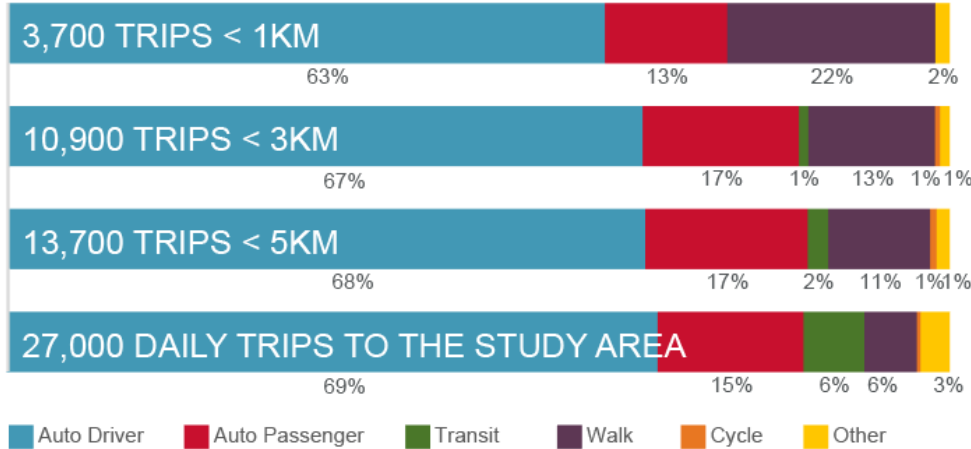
3,700 TRIPS < 1KM

63% 13% 22% 2%

10,900 TRIPS < 3KM

67% 17% 1% 13% 1% 1%

13,700 TRIPS < 5KM

68% 17% 2% 11% 1% 1%

27,000 DAILY TRIPS TO THE STUDY AREA

69% 15% 6% 6% 3%

Auto Driver Auto Passenger Transit Walk Cycle Other